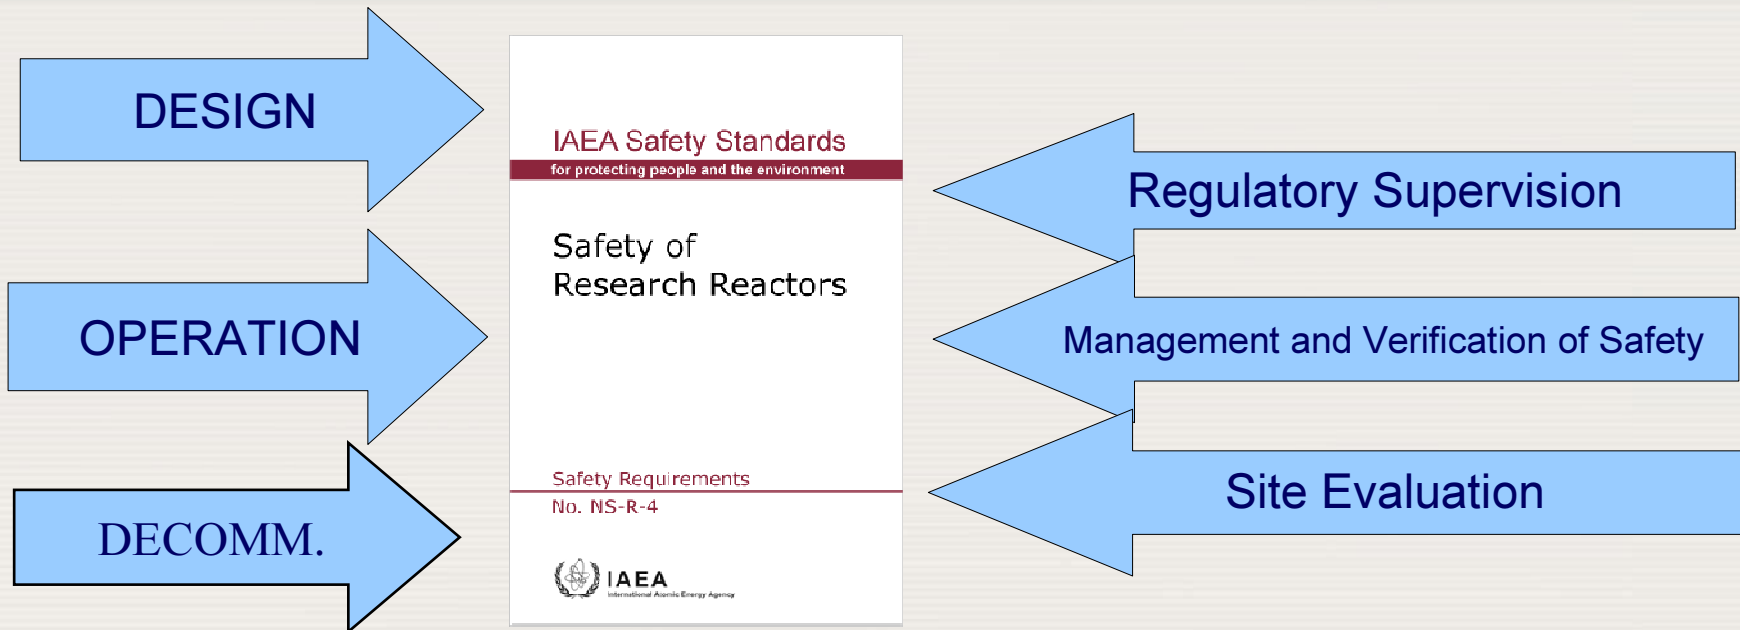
DESIGN

OPERATION

DECOMM.

IAEA Safety Standards
for protecting people and the environment

Safety of
Research Reactors

Safety Requirements
No. NS-R-4

IAEA
International Atomic Energy Agency

Regulatory Supervision

Management and Verification of Safety

Site Evaluation